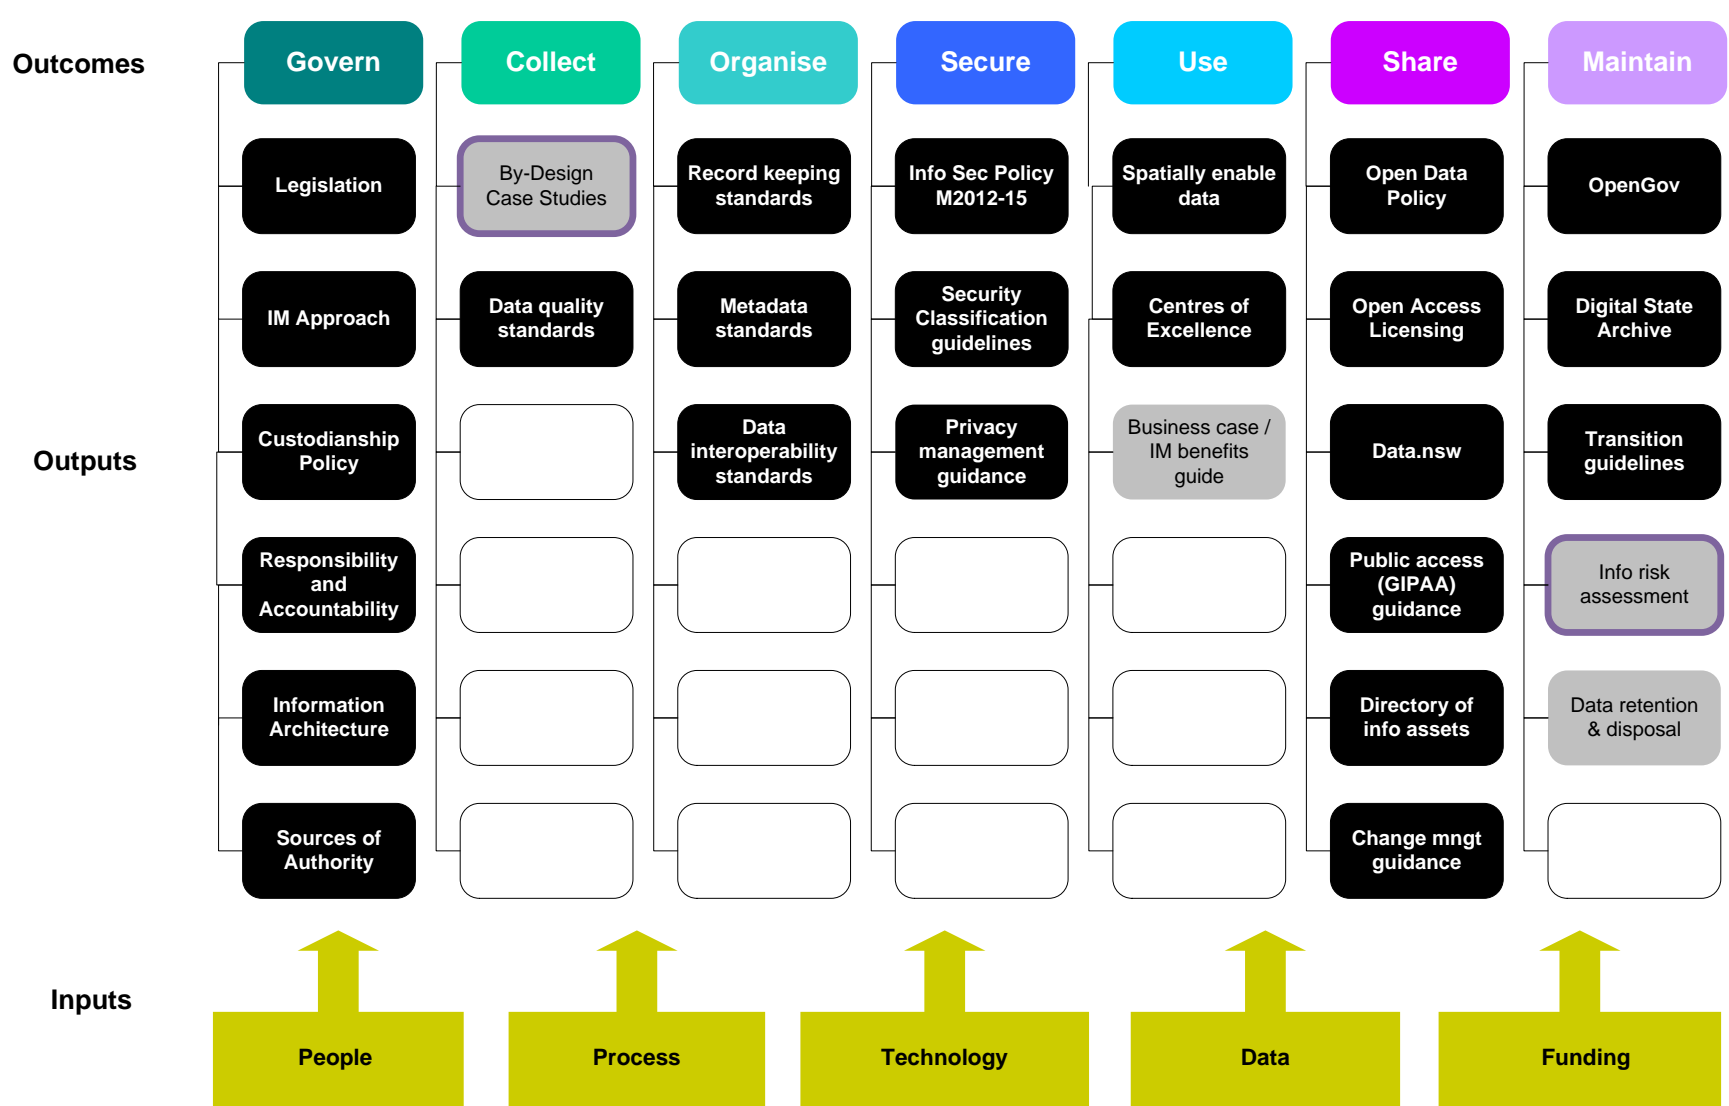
Outcomes

Govern

Legislation

IM Approach

Custodianship Policy

Responsibility and Accountability

Information Architecture

Sources of Authority

Collect

By-Design Case Studies

Data quality standards

Organise

Record keeping standards

Metadata standards

Data interoperability standards

Secure

Info Sec Policy M2012-15

Security Classification guidelines

Privacy management guidance

Use

Spatially enable data

Centres of Excellence

Business case / IM benefits guide

Share

Open Data Policy

Open Access Licensing

Data.nsw

Public access (GIPAA) guidance

Directory of info assets

Change mngt guidance

Maintain

OpenGov

Digital State Archive

Transition guidelines

Info risk assessment

Data retention & disposal

Outputs

Inputs

People

Process

Technology

Data

Funding